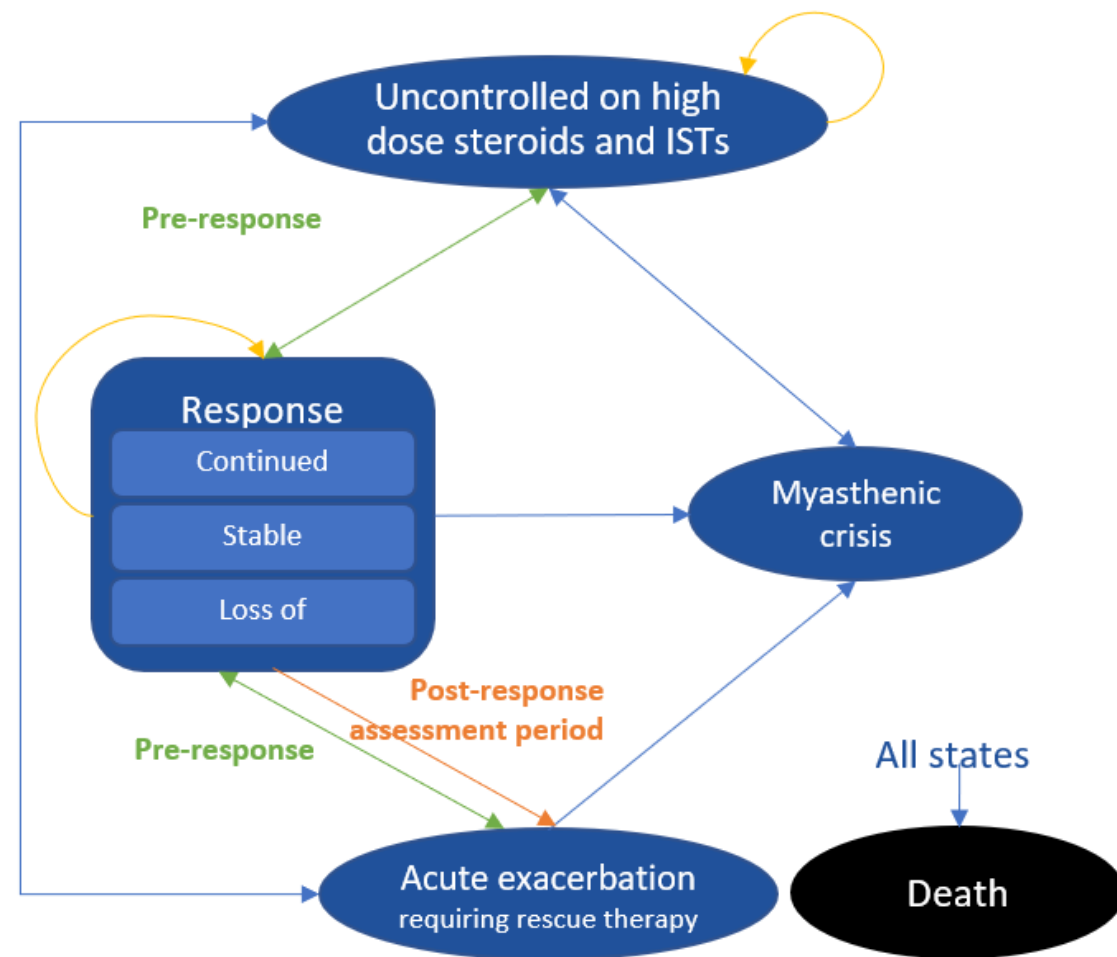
Uncontrolled on high dose steroids and ISTs

Pre-response

Response

Continued

Stable

Loss of

Myasthenic crisis

Post-response assessment period

Pre-response

All states

Acute exacerbation
requiring rescue therapy

Death